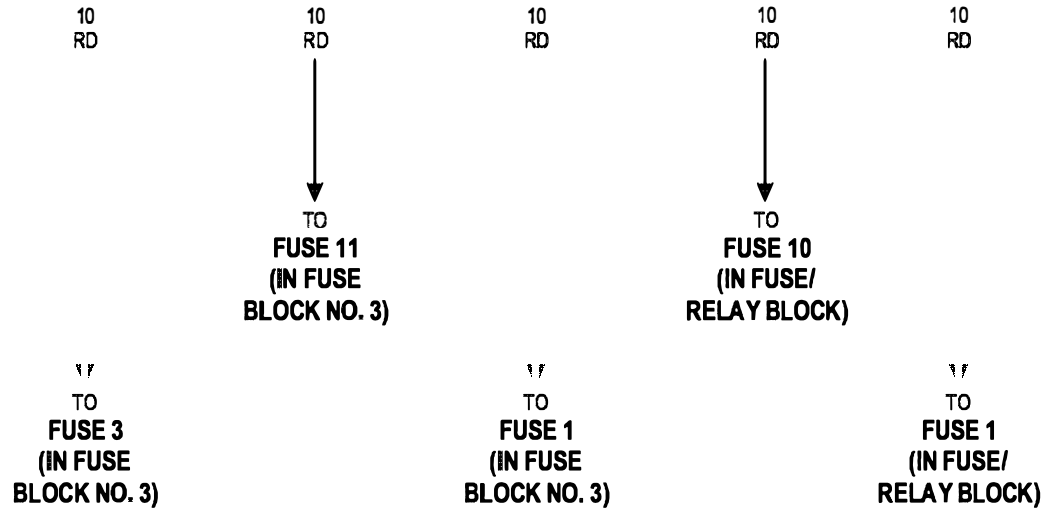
10
RD

10
RD

10
RD

10
RD

10
RD

TO
FUSE 11
(IN FUSE
BLOCK NO. 3)

TO
FUSE 10
(IN FUSE/
RELAY BLOCK)

TO
FUSE 3
(IN FUSE
BLOCK NO. 3)

TO
FUSE 1
(IN FUSE
BLOCK NO. 3)

TO
FUSE 1
(IN FUSE/
RELAY BLOCK)